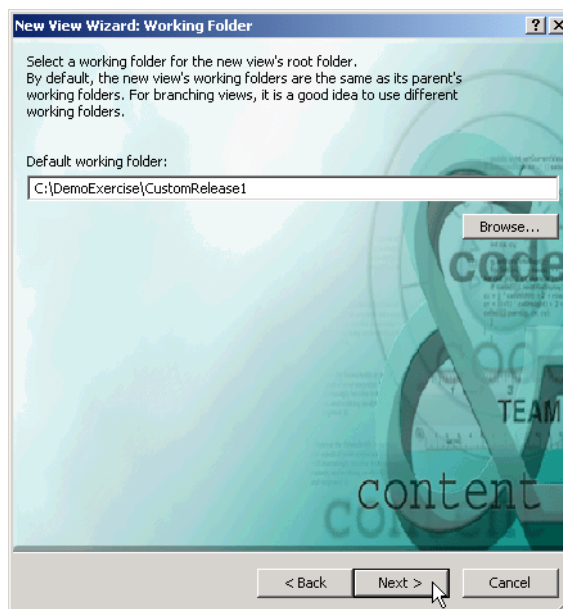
New View Wizard: Working Folder

?

Select a working folder for the new view's root folder.
By default, the new view's working folders are the same as its parent's working folders. For branching views, it is a good idea to use different working folders.

Default working folder:

C:\DemoExercise\CustomRelease1

Browse...

code

TEAM

content

< Back

Next >

Cancel